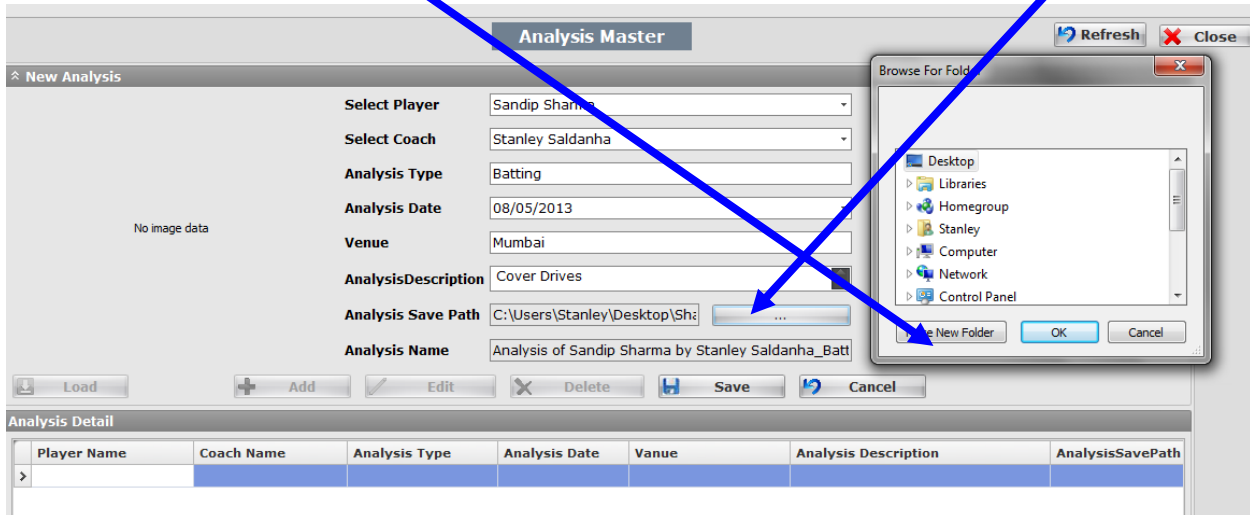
Analysis Master

Refresh

Close

New Analysis

Select Player
Sandip Sharma

Select Coach
Stanley Saldanha

Analysis Type
Batting

Analysis Date
08/05/2013

No image data

Venue
Mumbai

AnalysisDescription
Cover Drives

Analysis Save Path
C:\Users\Stanley\Desktop\Sha

...

Analysis Name
Analysis of Sandip Sharma by Stanley Saldanha_Batt

Browse For Folder

Desktop
Libraries
Homegroup
Stanley
Computer
Network
Control Panel

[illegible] New Folder

OK

Cancel

Load

Add

Edit

Delete

Save

Cancel

Analysis Detail

| Player Name | Coach Name | Analysis Type | Analysis Date | Vanue | Analysis Description | AnalysisSavePath |
|---|---|---|---|---|---|---|
| | | | | | | |